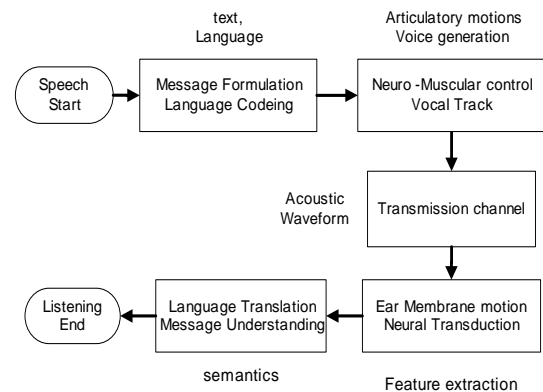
text, Language

Articulatory motions Voice generation

Speech Start

Message Formulation Language Codeing

Neuro -Muscular control Vocal Track

Acoustic Waveform

Transmission channel

Listening End

Language Translation Message Understanding

Ear Membrane motion Neural Transduction

semantics

Feature extraction